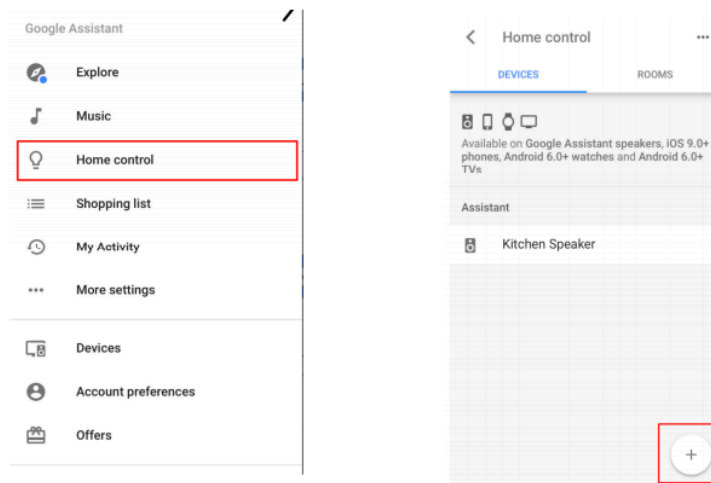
Google Assistant

Explore

Music

Home control

Shopping list

My Activity

More settings

Devices

Account preferences

Offers

Home control

DEVICES

ROOMS

Available on Google Assistant speakers, iOS 9.0+ phones, Android 6.0+ watches and Android 6.0+ TVs

Assistant

Kitchen Speaker

+